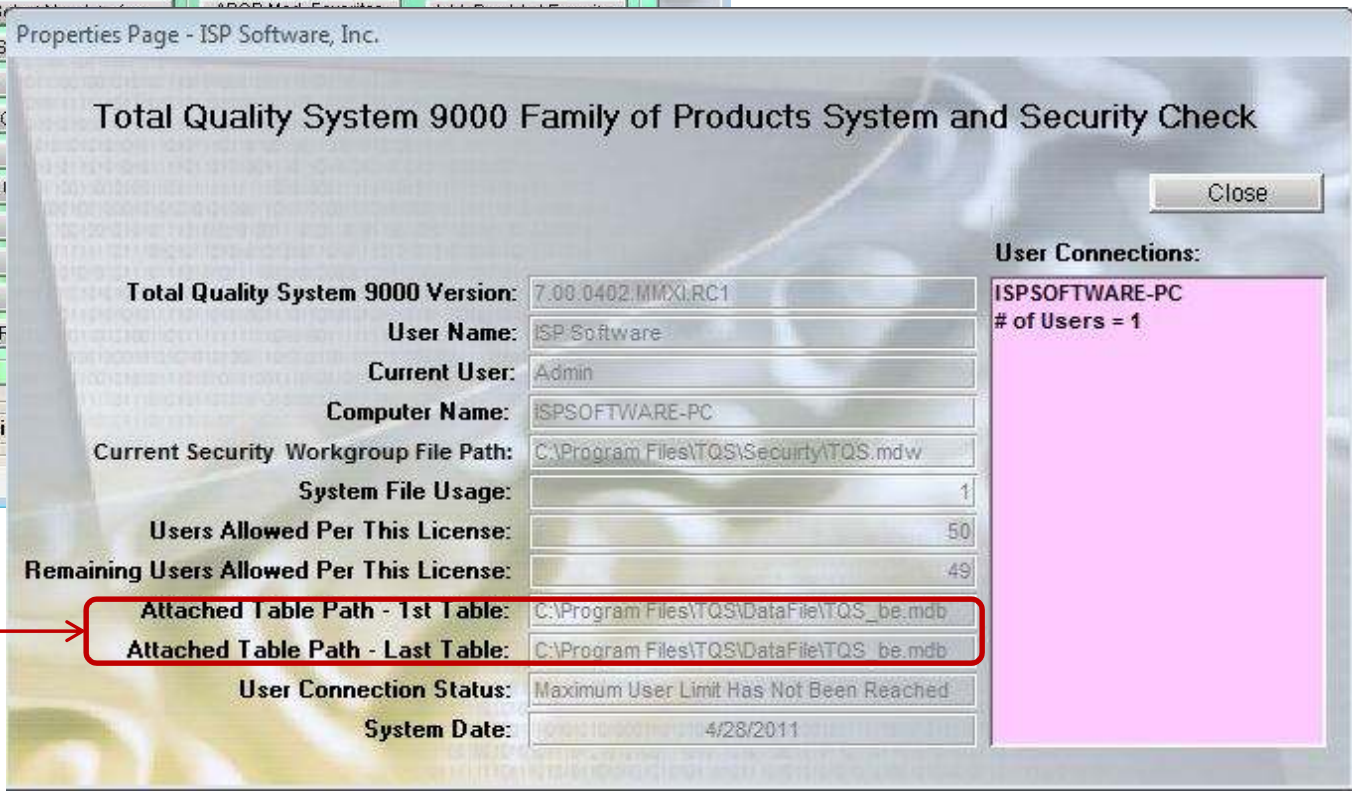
Properties Page - ISP Software, Inc.

Total Quality System 9000 Family of Products System and Security Check

Close

User Connections:

ISPSOFTWARE-PC
# of Users = 1

Total Quality System 9000 Version: 7.00.0402.MMXI.RC1

User Name: ISP Software

Current User: Admin

Computer Name: ISPSOFTWARE-PC

Current Security Workgroup File Path: C:\Program Files\TQS\Security\TQS.mdw

System File Usage: 1

Users Allowed Per This License: 50

Remaining Users Allowed Per This License: 49

Attached Table Path - 1st Table: C:\Program Files\TQS\DataFile\TQS_be.mdb

Attached Table Path - Last Table: C:\Program Files\TQS\DataFile\TQS_be.mdb

User Connection Status: Maximum User Limit Has Not Been Reached

System Date: 4/28/2011